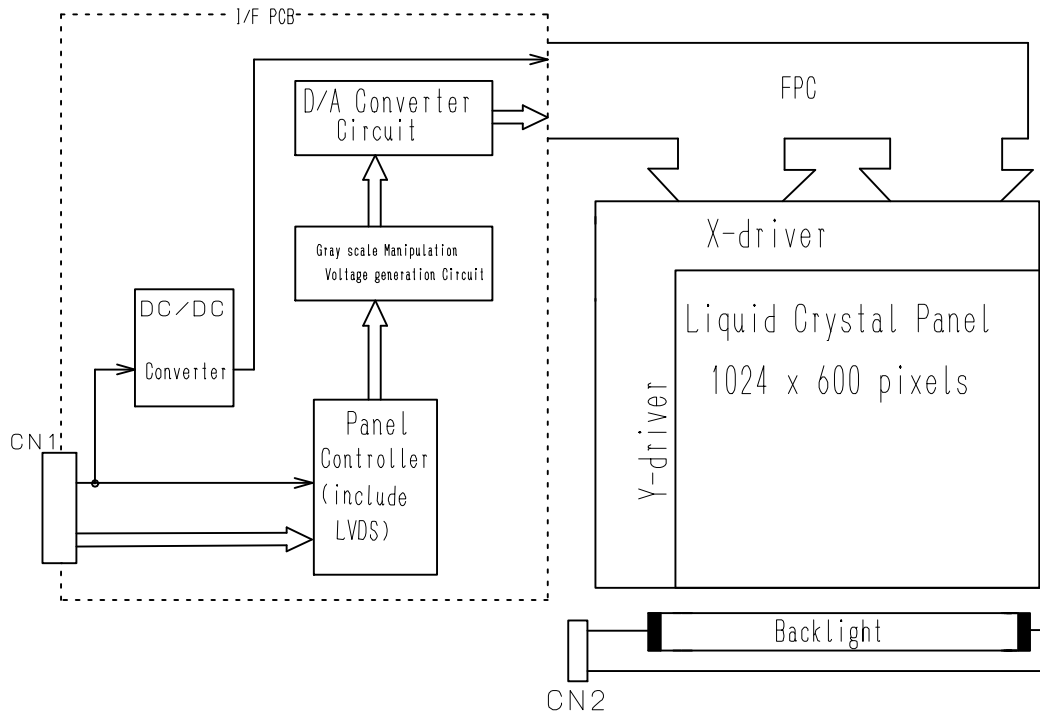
I/F PCB

D/A Converter Circuit

FPC

X-driver

Gray scale Manipulation Voltage generation Circuit

DC/DC Converter

Liquid Crystal Panel 1024 x 600 pixels

Y-driver

CN1

Panel Controller (include LVDS)

Backlight

CN2